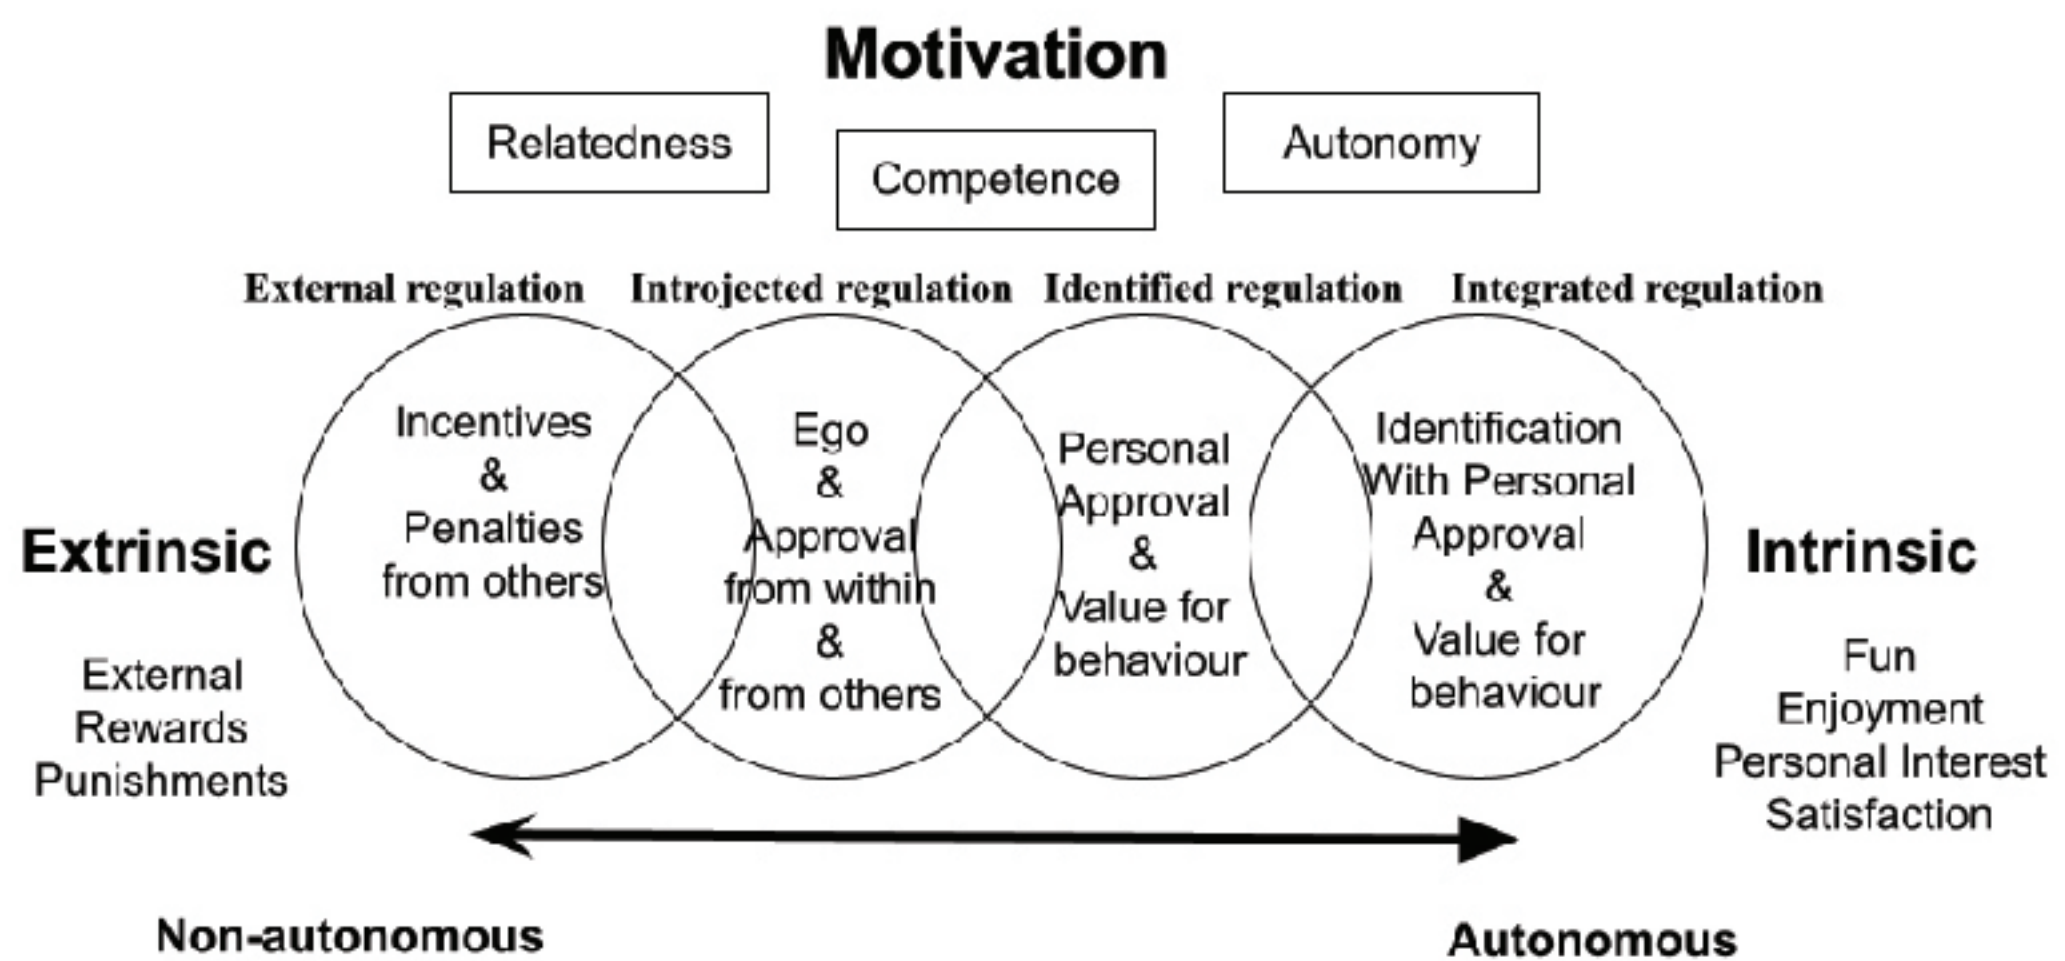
Motivation

Relatedness

Competence

Autonomy

External regulation

Introjected regulation

Identified regulation

Integrated regulation

Extrinsic

External Rewards Punishments

Incentives & Penalties from others

Ego & Approval from within & from others

Personal Approval & Value for behaviour

Identification With Personal Approval & Value for behaviour

Intrinsic

Fun Enjoyment Personal Interest Satisfaction

Non-autonomous

Autonomous